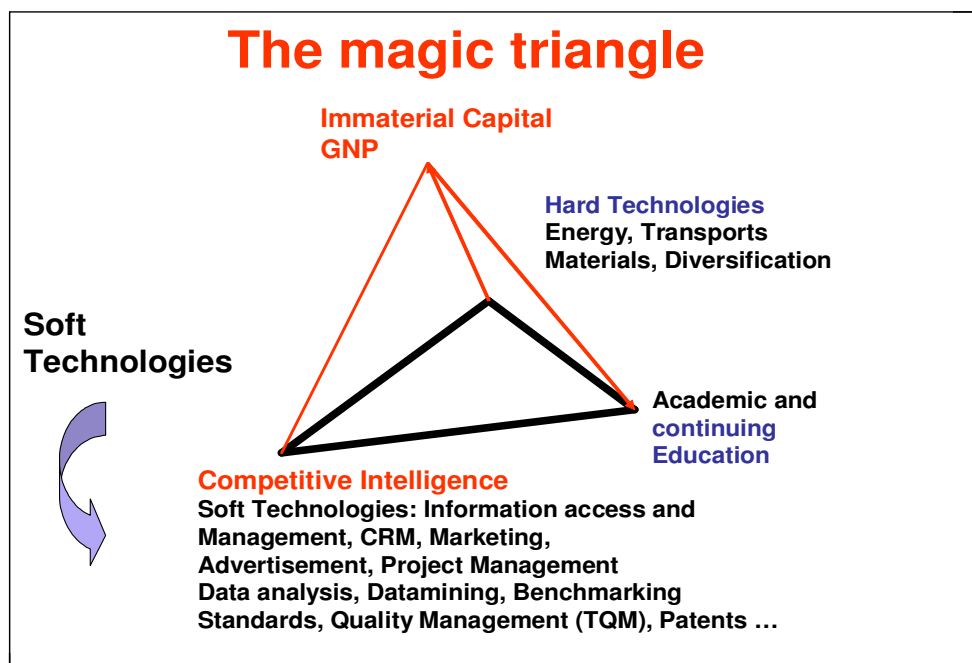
The magic triangle

Immaterial Capital
GNP

Hard Technologies
Energy, Transports
Materials, Diversification

Soft Technologies

Academic and continuing Education

Competitive Intelligence
Soft Technologies: Information access and Management, CRM, Marketing, Advertisement, Project Management
Data analysis, Datamining, Benchmarking
Standards, Quality Management (TQM), Patents …